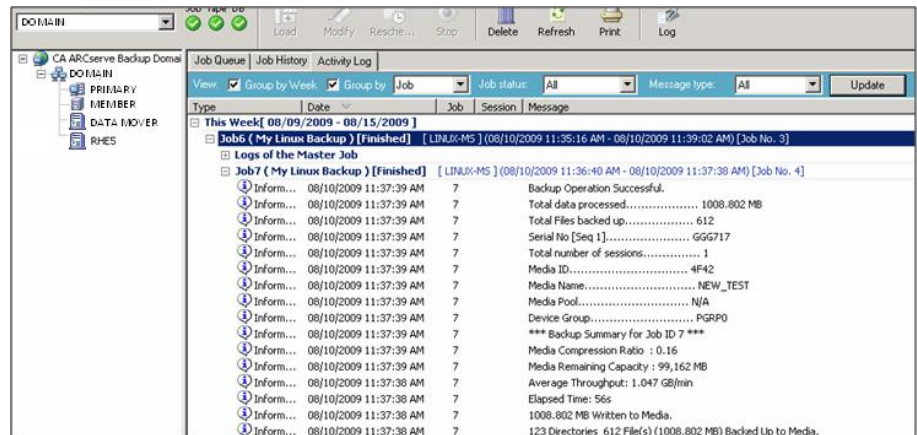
DOMAIN

Job Tape DB

Load Modify Resche... Stop Delete Refresh Print Log

CA ARCserve Backup Domai
DOMAIN
PRIMARY
MEMBER
DATA MOVER
RHE5

Job Queue | Job History | Activity Log

View: Group by Week Group by Job Job status: All Message type: All Update

| Type | Date | Job | Session | Message |
|---|---|---|---|---|
| This Week[ 08/09/2009 - 08/15/2009 ] | | | | |
| Job6 ( My Linux Backup ) [Finished] [ LINUX-MS ] (08/10/2009 11:35:16 AM - 08/10/2009 11:39:02 AM) [Job No. 3] | | | | |
| Logs of the Master Job | | | | |
| Job7 ( My Linux Backup ) [Finished] [ LINUX-MS ] (08/10/2009 11:36:40 AM - 08/10/2009 11:37:38 AM) [Job No. 4] | | | | |
| Inform... | 08/10/2009 11:37:39 AM | 7 | | Backup Operation Successful. |
| Inform... | 08/10/2009 11:37:39 AM | 7 | | Total data processed.................... 1008.802 MB |
| Inform... | 08/10/2009 11:37:39 AM | 7 | | Total Files backed up.................. 612 |
| Inform... | 08/10/2009 11:37:39 AM | 7 | | Serial No [Seq 1]...................... GGG717 |
| Inform... | 08/10/2009 11:37:39 AM | 7 | | Total number of sessions............... 1 |
| Inform... | 08/10/2009 11:37:39 AM | 7 | | Media ID............................... 4F42 |
| Inform... | 08/10/2009 11:37:39 AM | 7 | | Media Name............................. NEW_TEST |
| Inform... | 08/10/2009 11:37:39 AM | 7 | | Media Pool............................. N/A |
| Inform... | 08/10/2009 11:37:39 AM | 7 | | Device Group........................... PGRP0 |
| Inform... | 08/10/2009 11:37:39 AM | 7 | | *** Backup Summary for Job ID 7 *** |
| Inform... | 08/10/2009 11:37:39 AM | 7 | | Media Compression Ratio : 0.16 |
| Inform... | 08/10/2009 11:37:39 AM | 7 | | Media Remaining Capacity : 99,162 MB |
| Inform... | 08/10/2009 11:37:38 AM | 7 | | Average Throughput: 1.047 GB/min |
| Inform... | 08/10/2009 11:37:38 AM | 7 | | Elapsed Time: 56s |
| Inform... | 08/10/2009 11:37:38 AM | 7 | | 1008.802 MB Written to Media. |
| Inform... | 08/10/2009 11:37:38 AM | 7 | | 123 Directories 612 File(s) (1008.802 MB) Backed Up to Media. |